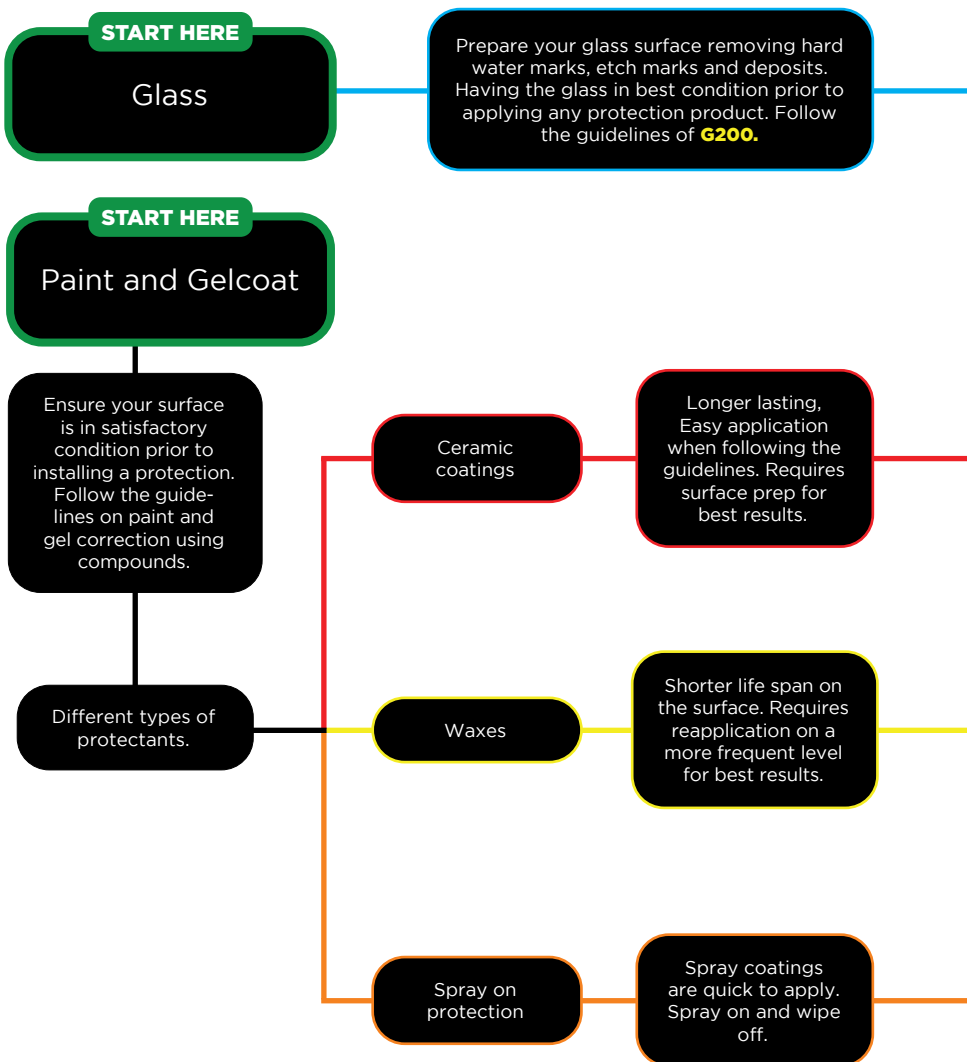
START HERE

Glass

Prepare your glass surface removing hard water marks, etch marks and deposits. Having the glass in best condition prior to applying any protection product. Follow the guidelines of G200.

START HERE

Paint and Gelcoat

Ensure your surface is in satisfactory condition prior to installing a protection. Follow the guidelines on paint and gel correction using compounds.

Different types of protectants.

Ceramic coatings

Longer lasting, Easy application when following the guidelines. Requires surface prep for best results.

Waxes

Shorter life span on the surface. Requires reapplication on a more frequent level for best results.

Spray on protection

Spray coatings are quick to apply. Spray on and wipe off.